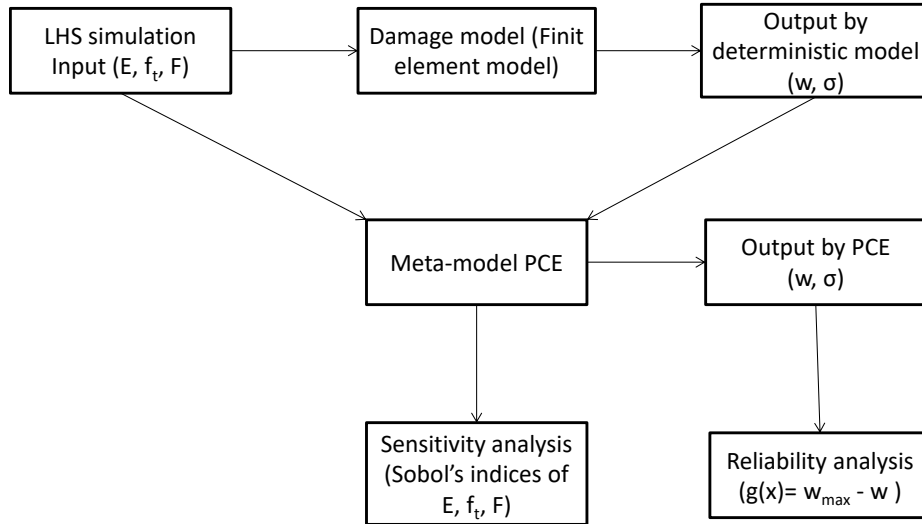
LHS simulation Input (E, $f_t$, F)

Damage model (Finit element model)

Output by deterministic model (w, σ)

Meta-model PCE

Output by PCE (w, σ)

Sensitivity analysis (Sobol's indices of E, $f_t$, F)

Reliability analysis ($g(x)= w_{max} - w$ )